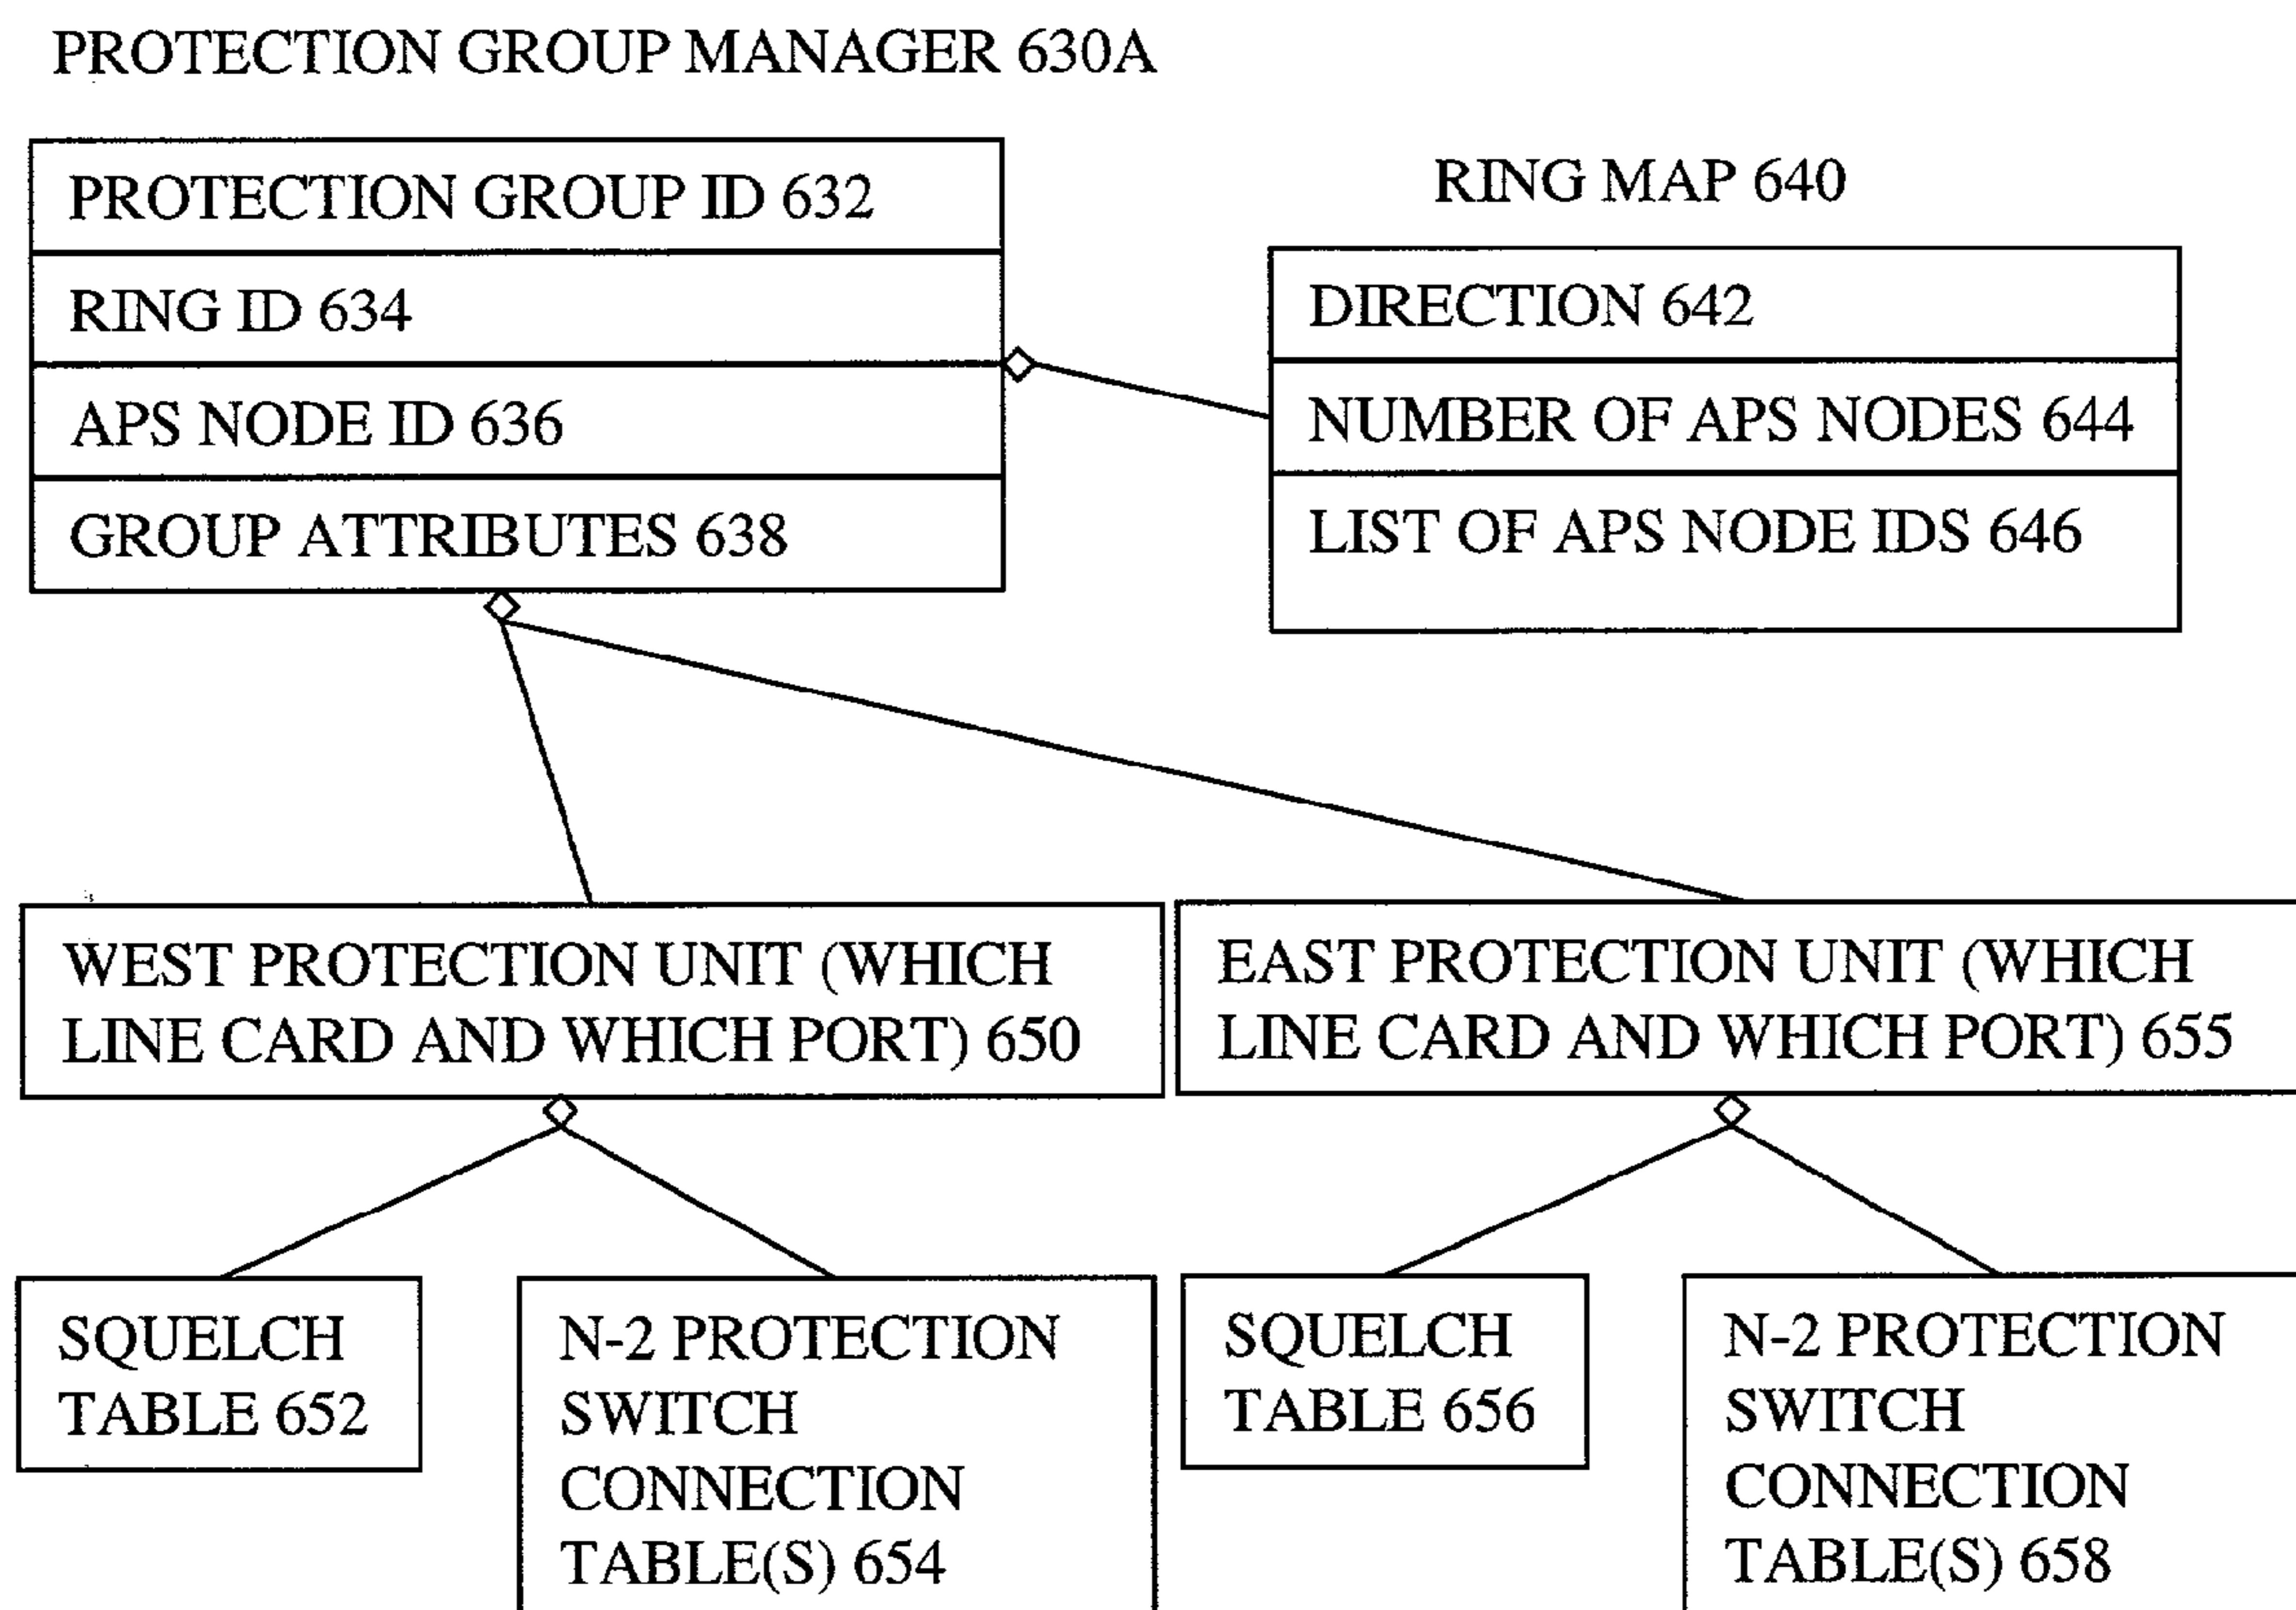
PROTECTION GROUP MANAGER 630A

PROTECTION GROUP ID 632

RING ID 634

APS NODE ID 636

GROUP ATTRIBUTES 638

RING MAP 640

DIRECTION 642

NUMBER OF APS NODES 644

LIST OF APS NODE IDS 646

WEST PROTECTION UNIT (WHICH LINE CARD AND WHICH PORT) 650

EAST PROTECTION UNIT (WHICH LINE CARD AND WHICH PORT) 655

SQUELCH TABLE 652

N-2 PROTECTION SWITCH CONNECTION TABLE(S) 654

SQUELCH TABLE 656

N-2 PROTECTION SWITCH CONNECTION TABLE(S) 658